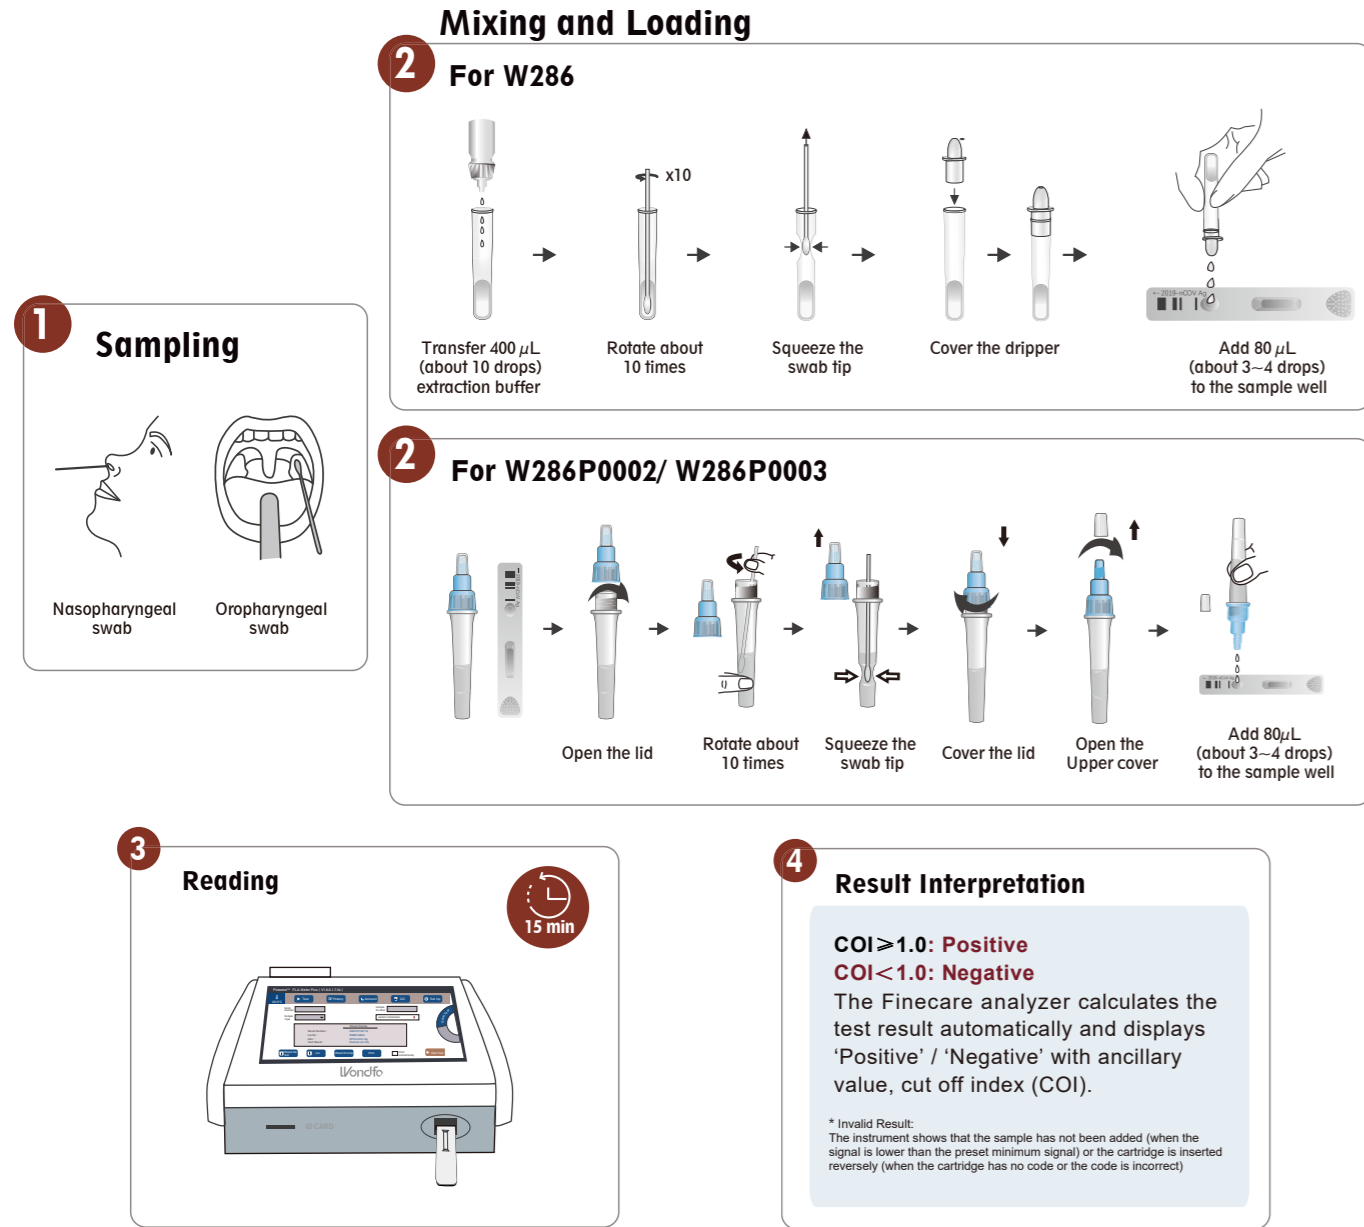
Mixing and Loading

2 For W286

x10

Transfer 400 $\mu$L (about 10 drops) extraction buffer

Rotate about 10 times

Squeeze the swab tip

Cover the dripper

Add 80 $\mu$L (about 3~4 drops) to the sample well

1 Sampling

Nasopharyngeal swab

Oropharyngeal swab

2 For W286P0002/ W286P0003

Open the lid

Rotate about 10 times

Squeeze the swab tip

Cover the lid

Open the Upper cover

Add 80$\mu$L (about 3~4 drops) to the sample well

3 Reading

15 min

Wondfo

4 Result Interpretation

COI⩾1.0: Positive
COI<1.0: Negative
The Finecare analyzer calculates the test result automatically and displays ‘Positive’ / ‘Negative’ with ancillary value, cut off index (COI).

* Invalid Result:
The instrument shows that the sample has not been added (when the signal is lower than the preset minimum signal) or the cartridge is inserted reversely (when the cartridge has no code or the code is incorrect)